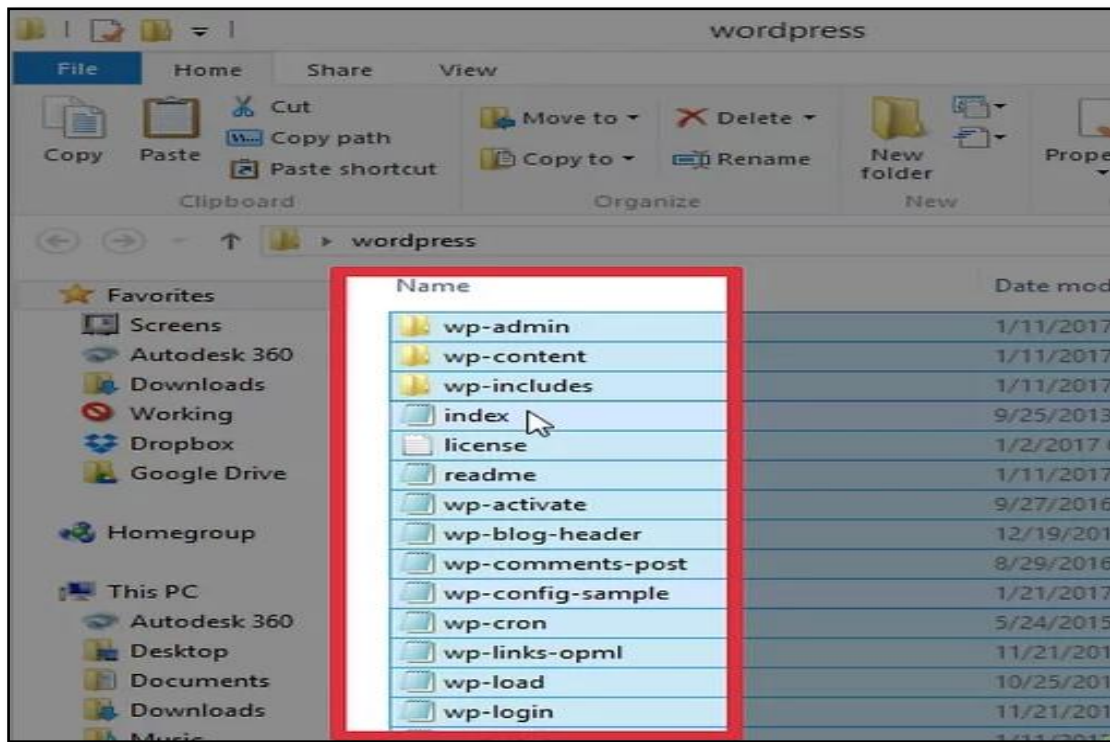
wordpress

File Home Share View

Copy Paste Cut Copy path Paste shortcut
Clipboard

Move to Copy to Delete Rename
Organize

New folder
New

Prope

wordpress

Favorites
Screens
Autodesk 360
Downloads
Working
Dropbox
Google Drive

Homegroup

This PC
Autodesk 360
Desktop
Documents
Downloads
Music

| Name | Date mod |
|---|---|
| wp-admin | 1/11/2017 |
| wp-content | 1/11/2017 |
| wp-includes | 1/11/2017 |
| index | 9/25/2013 |
| license | 1/2/2017 |
| readme | 1/11/2017 |
| wp-activate | 9/27/2016 |
| wp-blog-header | 12/19/201 |
| wp-comments-post | 8/29/2016 |
| wp-config-sample | 1/21/2017 |
| wp-cron | 5/24/2015 |
| wp-links-opml | 11/21/201 |
| wp-load | 10/25/201 |
| wp-login | 11/21/201 |